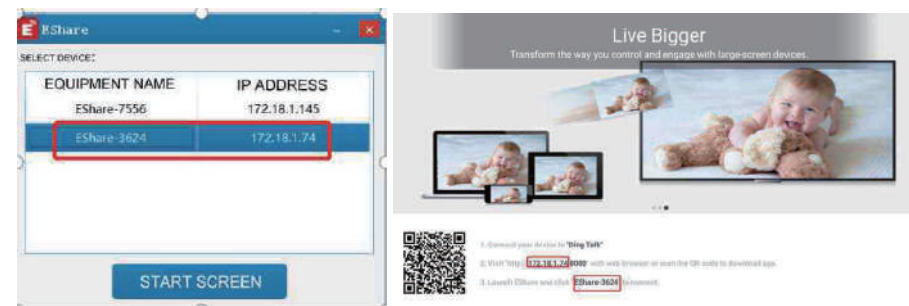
EShare

SELECT DEVICE:

| EQUIPMENT NAME | IP ADDRESS |
|---|---|
| EShare-7556 | 172.18.1.145 |
| EShare-3624 | 172.18.1.74 |

START SCREEN

Live Bigger

Transform the way you control and engage with large-screen devices.

1. Connect your device to "Ding Talk".

2. Visit "http://172.18.1.74:8000" with web browser or scan the QR code to download app.

3. Launch EShare and click EShare-3624 to connect.